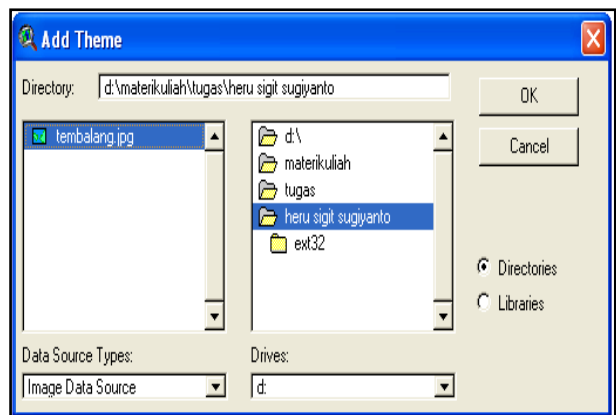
Add Theme

Directory: d:\materikuliah\tugas\heru sigit sugiyanto

OK

Cancel

tembalang.jpg

d:\
materikuliah
tugas
heru sigit sugiyanto
ext32

Directories
Libraries

Data Source Types:
Image Data Source

Drives:
d: